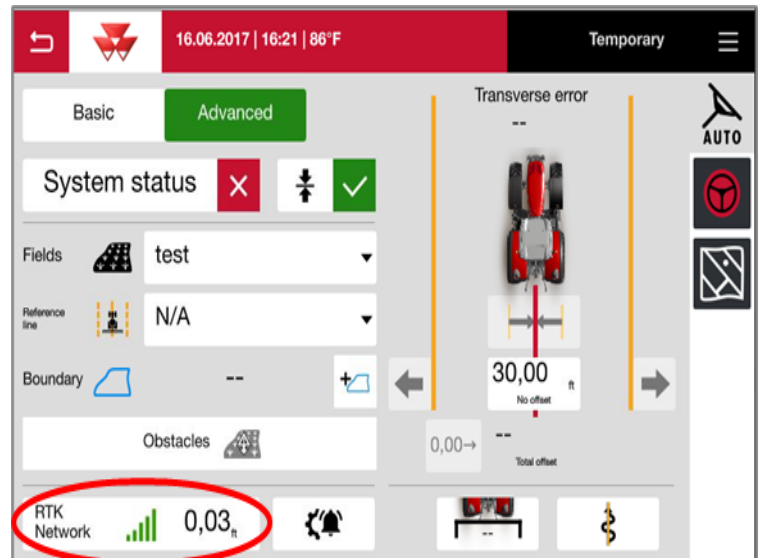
16.06.2017 | 16:21 | 86°F

Temporary

Basic

Advanced

System status

Fields

test

Reference line

N/A

Boundary

--

Obstacles

RTK Network

0,03ft

Transverse error

--

AUTO

30,00 ft

No offset

0,00→

--

Total offset

--